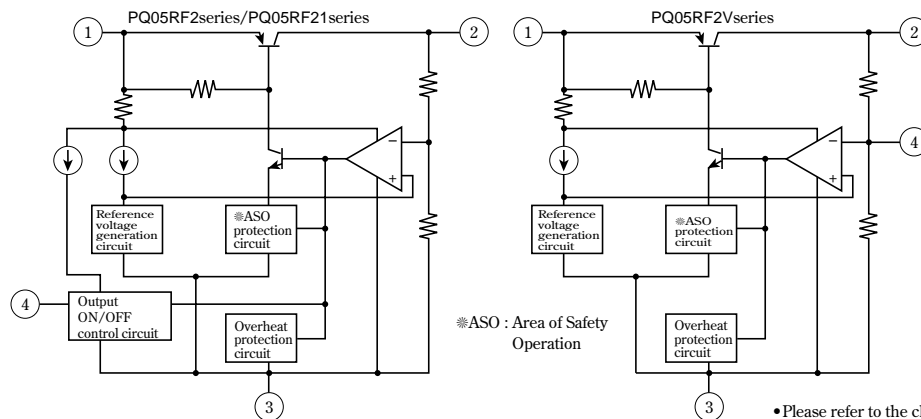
PQ05RF2series/PQ05RF21series

1

2

−

+

Reference voltage generation circuit

※ASO protection circuit

4

Output ON/OFF control circuit

Overheat protection circuit

3

※ASO : Area of Safety Operation

PQ05RF2Vseries

1

2

4

−

+

Reference voltage generation circuit

※ASO protection circuit

Overheat protection circuit

3

•Please refer to the c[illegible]